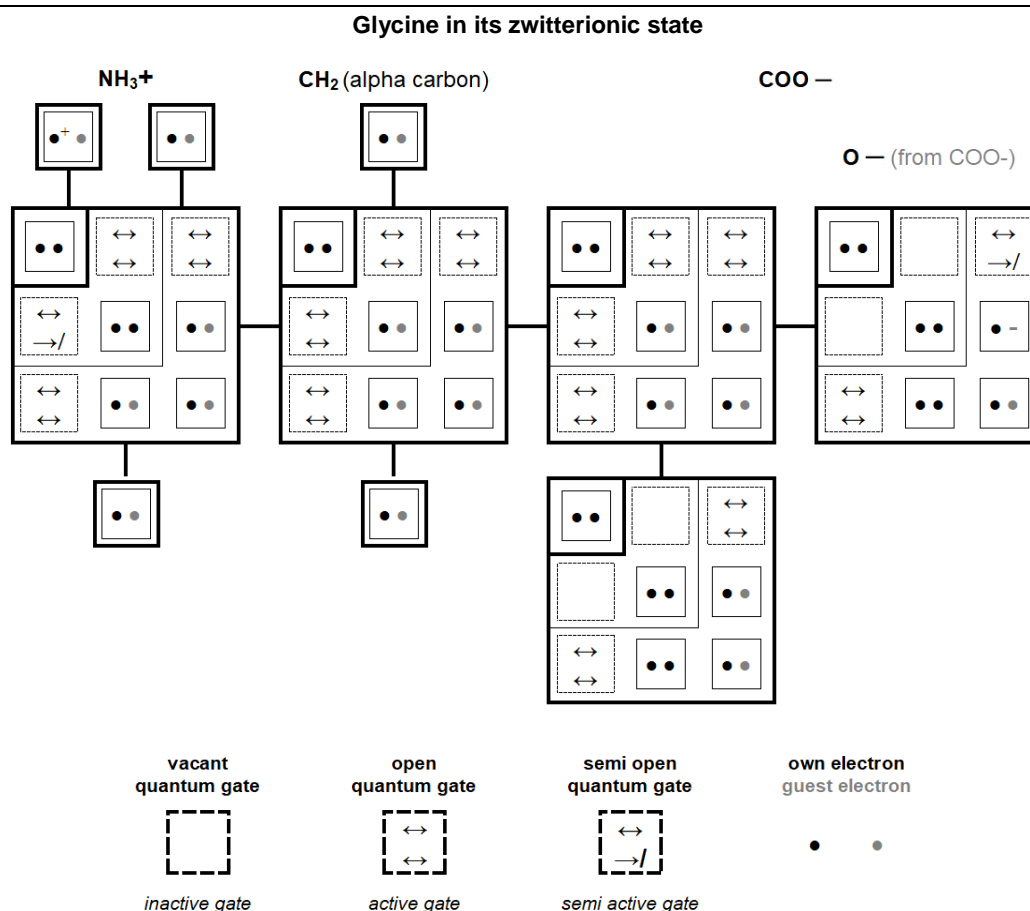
Glycine in its zwitterionic state

$NH_3$+

$CH_2$ (alpha carbon)

COO —

O — (from COO-)

+

↔ ↔ ↔ ↔

↔ →/

↔ ↔

↔ ↔ ↔ ↔

↔ ↔

↔ ↔

↔ ↔ ↔ ↔

↔ ↔

↔ ↔

↔ →/

-

↔ ↔

↔ ↔

↔ ↔

vacant quantum gate

open quantum gate

semi open quantum gate

own electron
guest electron

↔ ↔

↔ →/

inactive gate

active gate

semi active gate